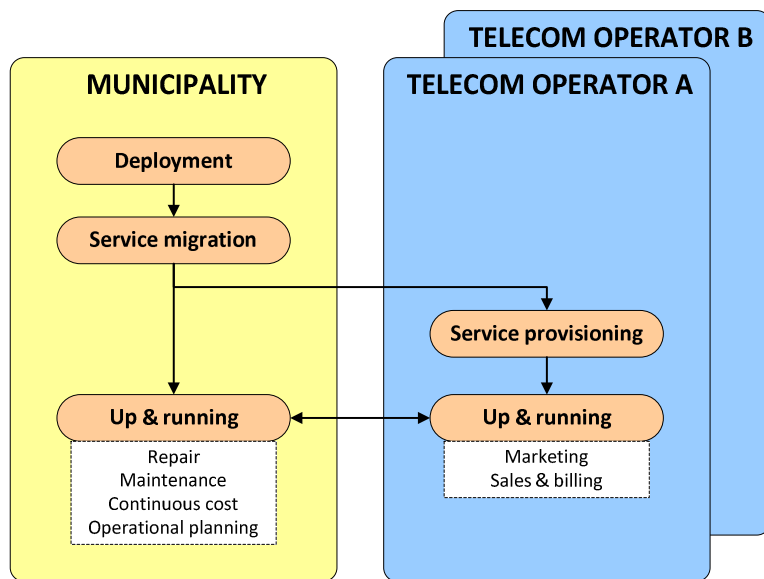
TELECOM OPERATOR B

MUNICIPALITY

TELECOM OPERATOR A

Deployment

Service migration

Service provisioning

Up & running

Repair
Maintenance
Continuous cost
Operational planning

Up & running

Marketing
Sales & billing